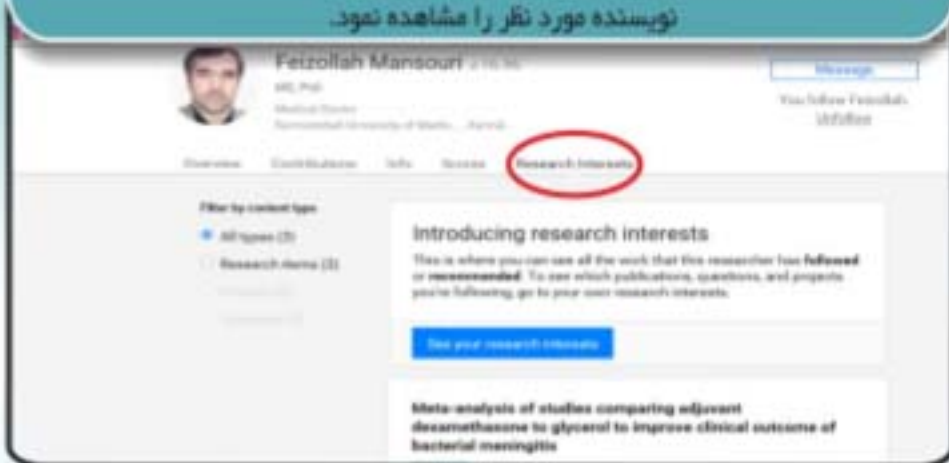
نویسنده مورد نظر را مشاهده نمود.

Feizollah Mansouri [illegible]

MD, PhD

Medical Doctor
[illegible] University of Medic... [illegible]

Message

You follow Feizollah
Unfollow

Overview Contributions Info Scores Research Interests

Filter by content type

All types (3)

Research items (3)

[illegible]

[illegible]

Introducing research interests

This is where you can see all the work that this researcher has followed or recommended. To see which publications, questions, and projects you're following, go to your own research interests.

See your research interests

Meta-analysis of studies comparing adjuvant dexamethasone to glycerol to improve clinical outcome of bacterial meningitis